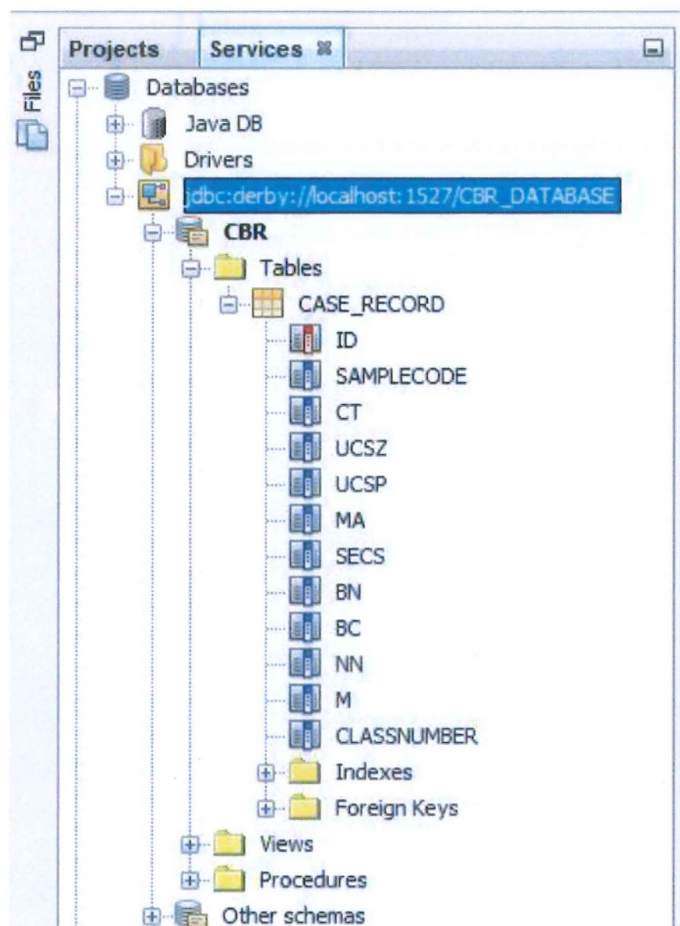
Files

Projects
Services

Databases
Java DB
Drivers
jdbc:derby://localhost:1527/CBR_DATABASE
CBR
Tables
CASE_RECORD
ID
SAMPLECODE
CT
UCSZ
UCSP
MA
SECS
BN
BC
NN
M
CLASSNUMBER
Indexes
Foreign Keys
Views
Procedures
Other schemas